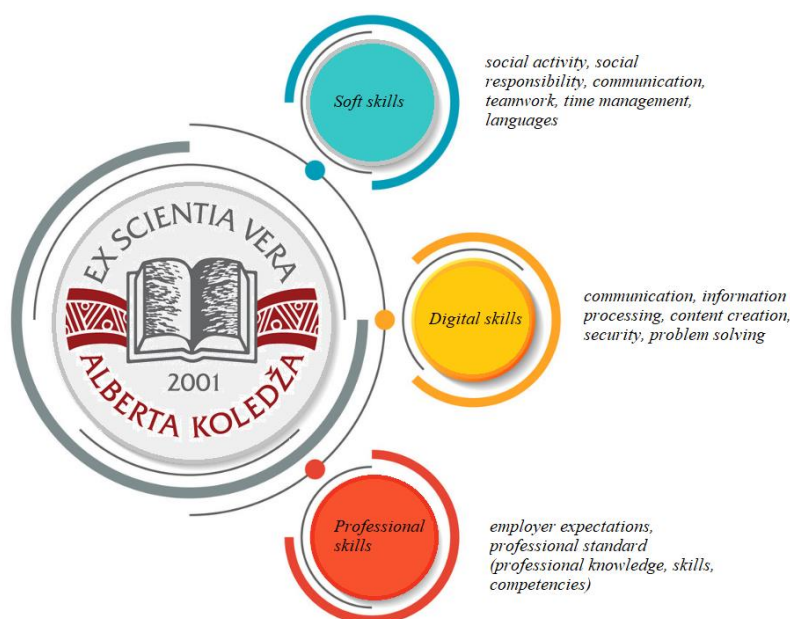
EX SCIENTIA VERA
2001
ALBERTA KOLEDŽA

Soft skills

social activity, social responsibility, communication, teamwork, time management, languages

Digital skills

communication, information processing, content creation, security, problem solving

Professional skills

employer expectations, professional standard (professional knowledge, skills, competencies)